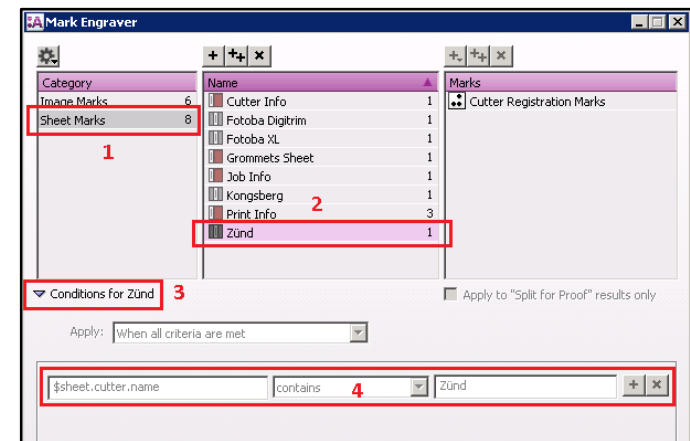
Mark Engraver

| Category | |
|---|---|
| Image Marks | 6 |
| Sheet Marks | 8 |

1

| Name | |
|---|---|
| Cutter Info | 1 |
| Fotoba Digitrim | 1 |
| Fotoba XL | 1 |
| Grommets Sheet | 1 |
| Job Info | 1 |
| Kongsberg | 1 |
| Print Info | 3 |
| Zünd | 1 |

2

Marks
Cutter Registration Marks

Conditions for Zünd 3

Apply to "Split for Proof" results only

Apply: When all criteria are met

$sheet.cutter.name contains Zünd 4